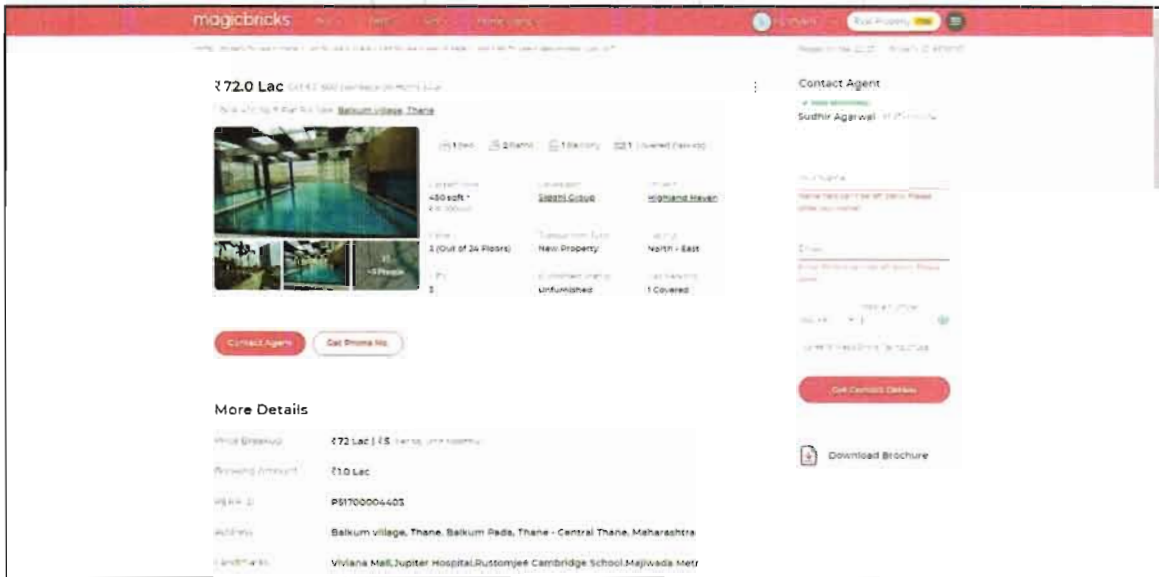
magicbricks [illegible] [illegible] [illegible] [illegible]

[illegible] Post Property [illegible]

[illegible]

₹72.0 Lac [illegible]

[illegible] Balkum village, Thane

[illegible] 1 Bed 2 Baths 1 Balcony 1 Covered Parking

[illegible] 450 sqft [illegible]

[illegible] Siddhi Group

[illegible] Highland Haven

3 (Out of 24 Floors)

New Property

North - East

3

Unfurnished

1 Covered

+5 Photos

Contact Agent

Get Phone No.

Contact Agent

Sudhir Agarwal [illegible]

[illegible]

Get Contact Details

Download Brochure

More Details

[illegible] ₹72 Lac | ₹5 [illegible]

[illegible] ₹1.0 Lac

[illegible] P51700004405

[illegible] Balkum village, Thane, Balkum Pada, Thane - Central Thane, Maharashtra

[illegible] Viviana Mall,Jupiter Hospital,Russomjee Cambridge School,Majiwada Metr